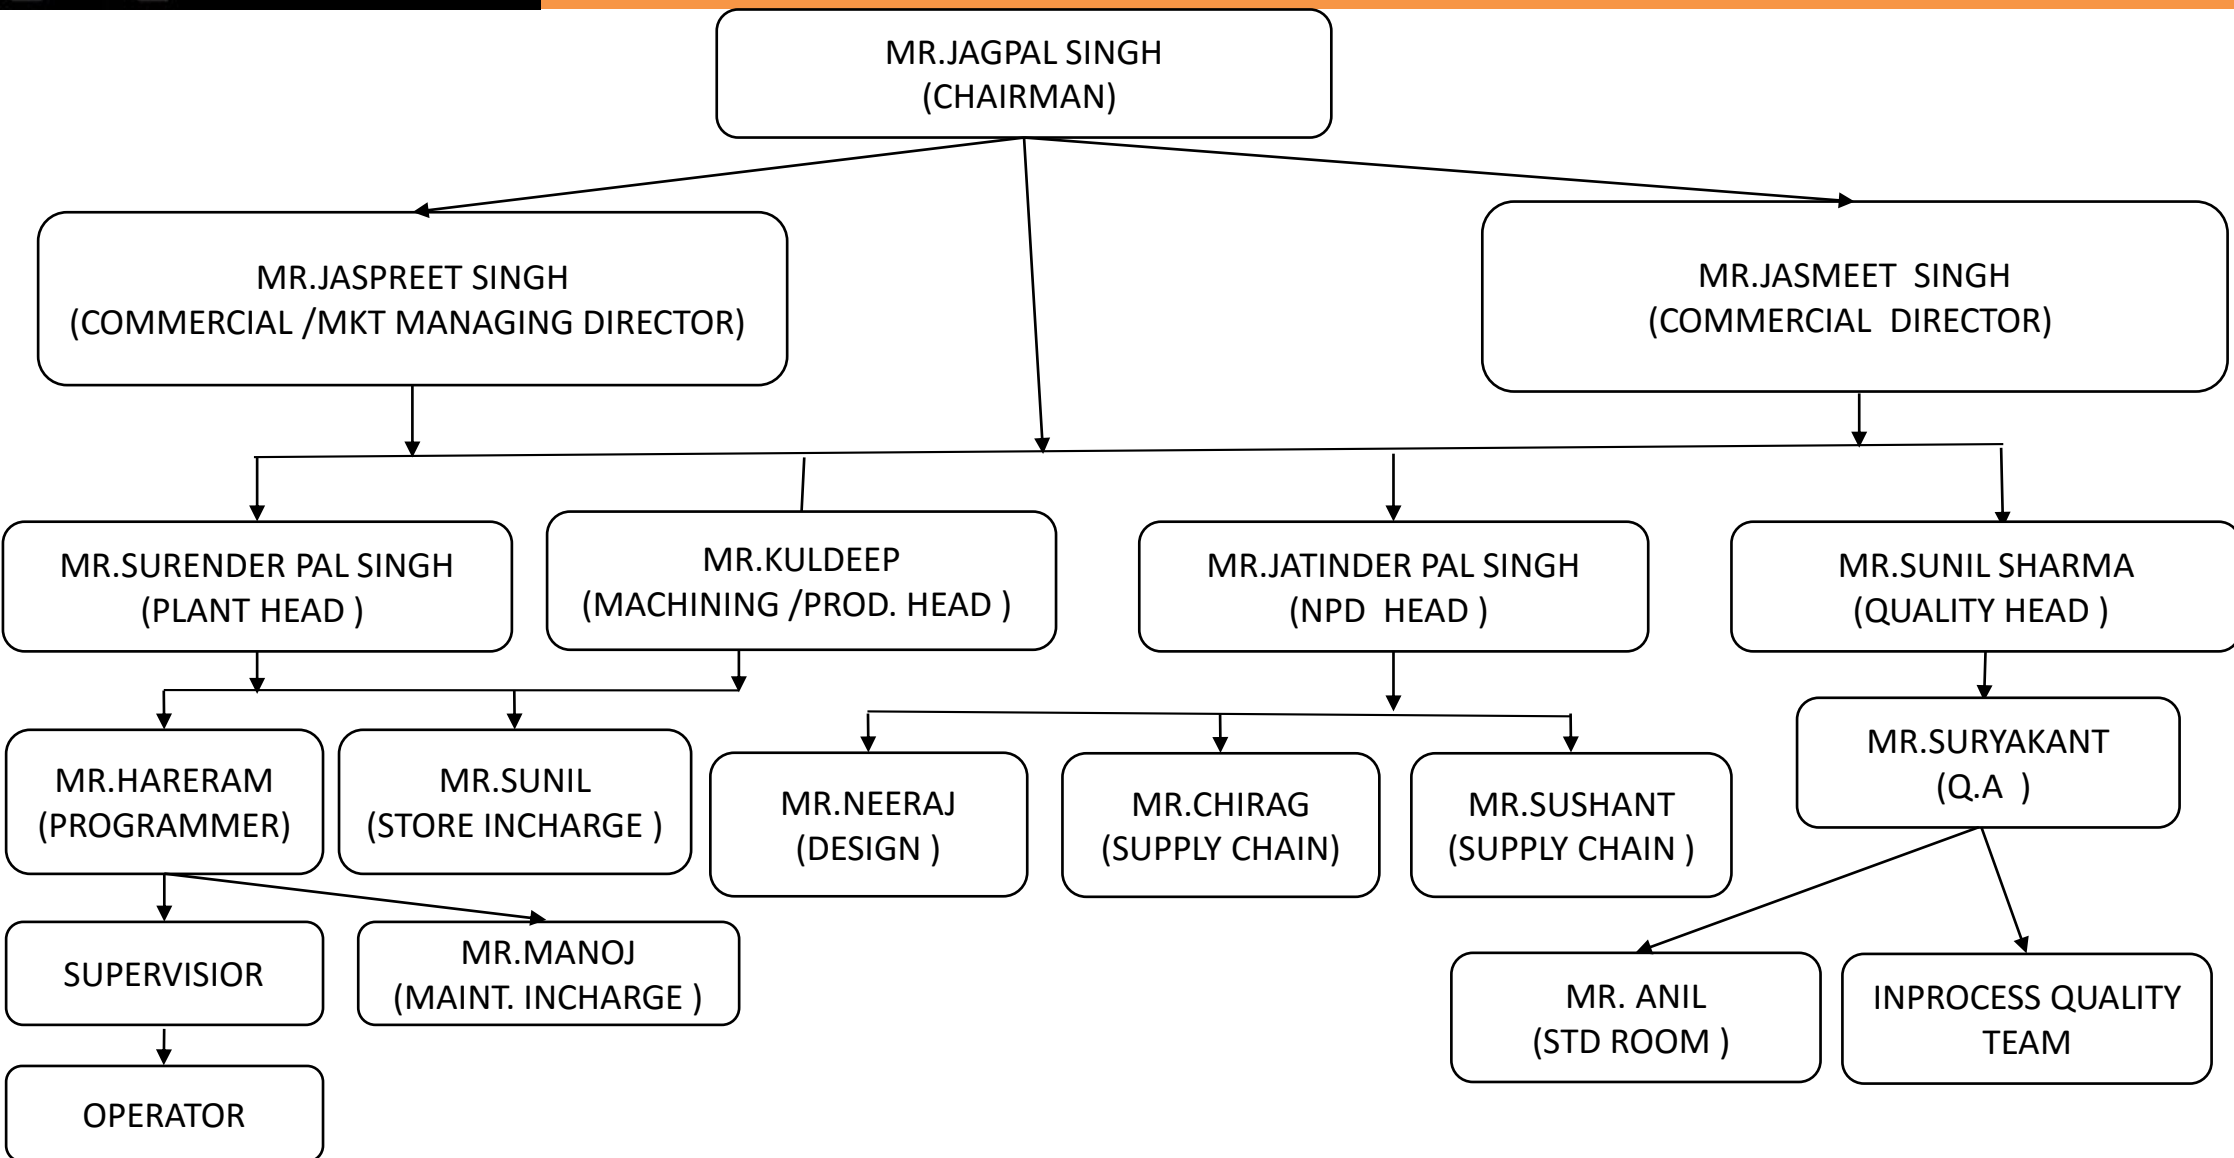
MR.JAGPAL SINGH
(CHAIRMAN)

MR.JASPREET SINGH
(COMMERCIAL /MKT MANAGING DIRECTOR)

MR.JASMEET SINGH
(COMMERCIAL DIRECTOR)

MR.SURENDER PAL SINGH
(PLANT HEAD )

MR.KULDEEP
(MACHINING /PROD. HEAD )

MR.JATINDER PAL SINGH
(NPD HEAD )

MR.SUNIL SHARMA
(QUALITY HEAD )

MR.HARERAM
(PROGRAMMER)

MR.SUNIL
(STORE INCHARGE )

MR.NEERAJ
(DESIGN )

MR.CHIRAG
(SUPPLY CHAIN)

MR.SUSHANT
(SUPPLY CHAIN )

MR.SURYAKANT
(Q.A )

SUPERVISIOR

MR.MANOJ
(MAINT. INCHARGE )

MR. ANIL
(STD ROOM )

INPROCESS QUALITY TEAM

OPERATOR